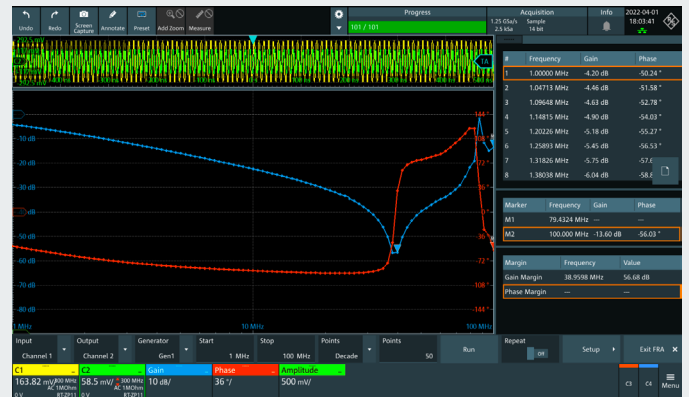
Undo Redo Screen Capture Annotate Preset Add Zoom Measure

Progress
101 / 101

Acquisition
1.25 GSa/s Sample
2.5 kSa 14 bit

Info

2022-04-01
18:03:41

1A

| # | Frequency | Gain | Phase |
|---|---|---|---|
| 1 | 1.00000 MHz | -4.20 dB | -50.24 ° |
| 2 | 1.04713 MHz | -4.46 dB | -51.58 ° |
| 3 | 1.09648 MHz | -4.63 dB | -52.78 ° |
| 4 | 1.14815 MHz | -4.90 dB | -54.03 ° |
| 5 | 1.20226 MHz | -5.18 dB | -55.27 ° |
| 6 | 1.25893 MHz | -5.45 dB | -56.53 ° |
| 7 | 1.31826 MHz | -5.75 dB | -57.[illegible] |
| 8 | 1.38038 MHz | -6.04 dB | -58.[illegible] |

| Marker | Frequency | Gain | Phase |
|---|---|---|---|
| M1 | 79.4324 MHz | --- | --- |
| M2 | 100.000 MHz | -13.60 dB | -56.03 ° |

| Margin | Frequency | Value |
|---|---|---|
| Gain Margin | 38.9598 MHz | 56.68 dB |
| Phase Margin | --- | --- |

-30 dB
-40 dB
-50 dB
-60 dB
-70 dB
-80 dB
144 °
108 °
72 °
36 °
0 °
-36 °
-72 °
-108 °
-144 °
1 MHz
10 MHz
100 MHz

Input Channel 1
Output Channel 2
Generator Gen1
Start 1 MHz
Stop 100 MHz
Points Decade
Points 50
Run
Repeat Off
Setup
Exit FRA

C1 163.82 mV/ 500 MHz AC 1MOhm RT-ZP11 0 V
C2 58.5 mV/ 300 MHz AC 1MOhm RT-ZP11 0 V
Gain 10 dB/
Phase 36 °/
Amplitude 500 mV/
C3 C4 Menu